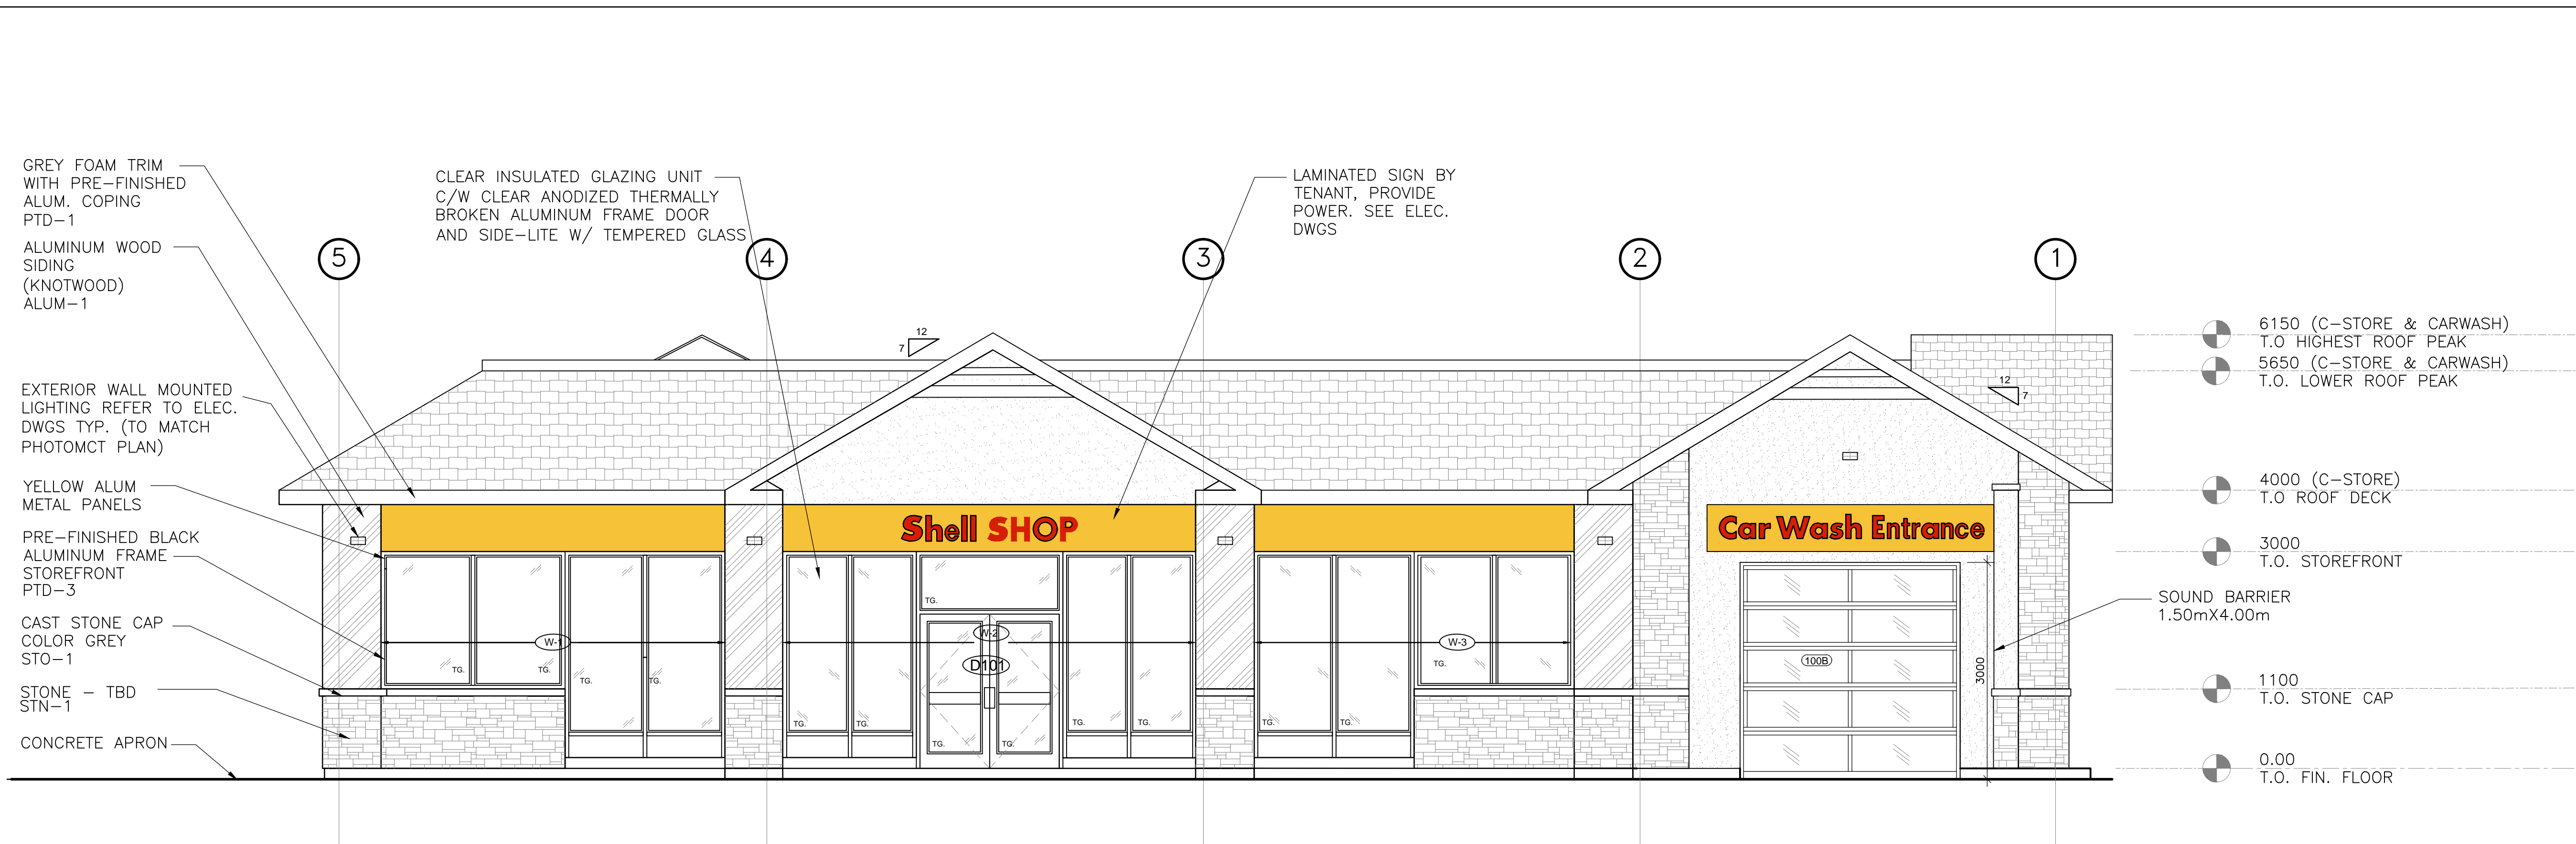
GREY FOAM TRIM WITH PRE–FINISHED ALUM. COPING PTD–1

ALUMINUM WOOD SIDING (KNOTWOOD) ALUM–1

EXTERIOR WALL MOUNTED LIGHTING REFER TO ELEC. DWGS TYP. (TO MATCH PHOTOMCT PLAN)

YELLOW ALUM METAL PANELS

PRE–FINISHED BLACK ALUMINUM FRAME STOREFRONT PTD–3

CAST STONE CAP COLOR GREY STO–1

STONE – TBD STN–1

CONCRETE APRON

CLEAR INSULATED GLAZING UNIT C/W CLEAR ANODIZED THERMALLY BROKEN ALUMINUM FRAME DOOR AND SIDE–LITE W/ TEMPERED GLASS

LAMINATED SIGN BY TENANT, PROVIDE POWER. SEE ELEC. DWGS

5

4

3

2

1

12

7

12

7

Shell SHOP

Car Wash Entrance

W-1

W-2

D101

W-3

100B

TG.

TG.

TG.

TG.

TG.

TG.

TG.

TG.

TG.

TG.

TG.

TG.

TG.

TG.

TG.

3000

6150 (C–STORE & CARWASH) T.O HIGHEST ROOF PEAK

5650 (C–STORE & CARWASH) T.O. LOWER ROOF PEAK

4000 (C–STORE) T.O ROOF DECK

3000 T.O. STOREFRONT

SOUND BARRIER 1.50mX4.00m

1100 T.O. STONE CAP

0.00 T.O. FIN. FLOOR